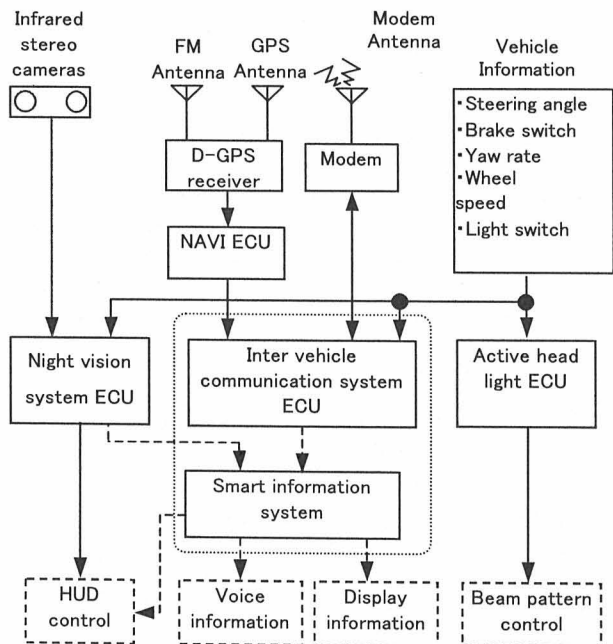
Infrared stereo cameras

FM Antenna

GPS Antenna

Modem Antenna

Vehicle Information

・Steering angle
・Brake switch
・Yaw rate
・Wheel speed
・Light switch

D-GPS receiver

Modem

NAVI ECU

Night vision system ECU

Inter vehicle communication system ECU

Active head light ECU

Smart information system

HUD control

Voice information

Display information

Beam pattern control